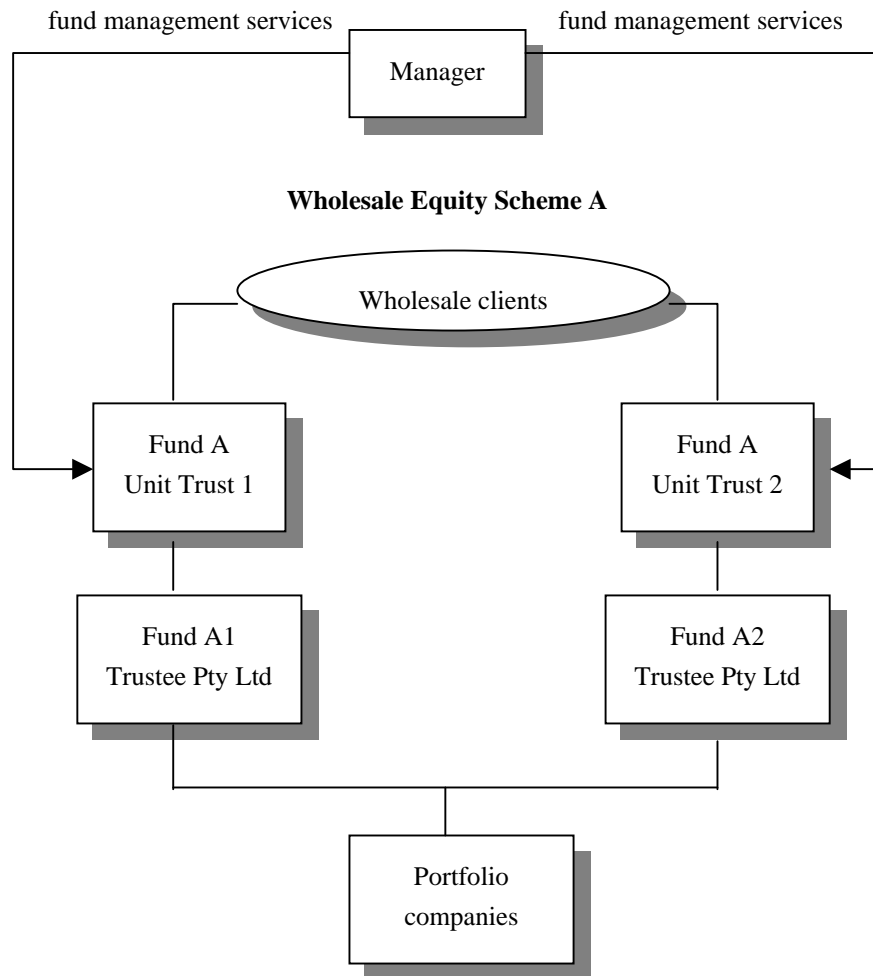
fund management services

Manager

fund management services

Wholesale Equity Scheme A

Wholesale clients

Fund A
Unit Trust 1

Fund A
Unit Trust 2

Fund A1
Trustee Pty Ltd

Fund A2
Trustee Pty Ltd

Portfolio
companies